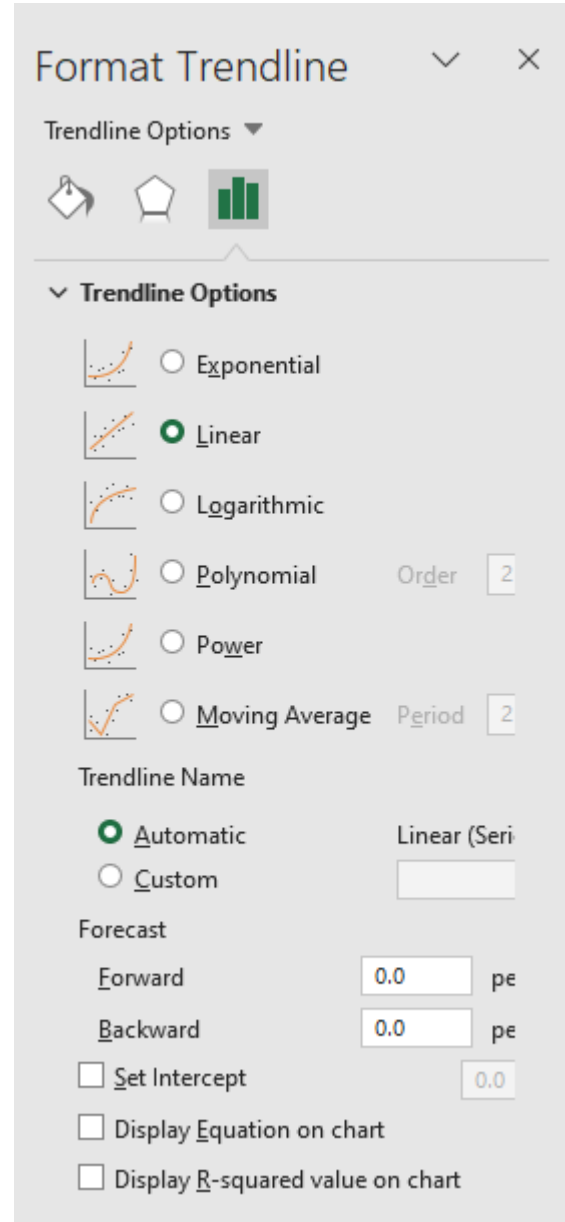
Format Trendline ∨ ×

Trendline Options ▼

∨ Trendline Options

Exponential

Linear

Logarithmic

Polynomial Order 2

Power

Moving Average Period 2

Trendline Name

Automatic Linear (Seri

Custom

Forecast

Forward 0.0 pe

Backward 0.0 pe

Set Intercept 0.0

Display Equation on chart

Display R-squared value on chart